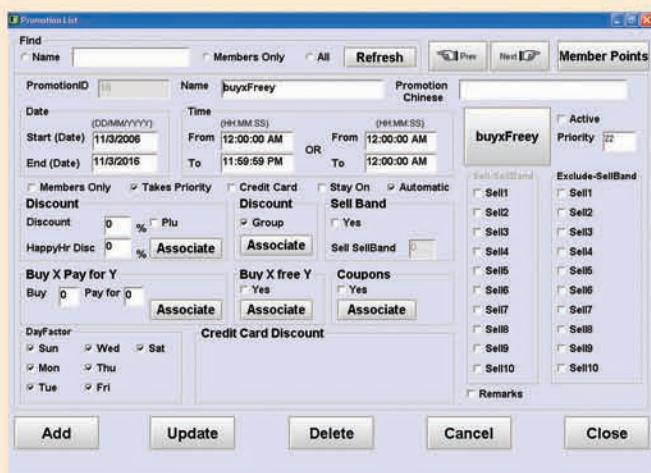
Promotion List

Find

Name

Members Only

All

Refresh

Prev

Next

Member Points

PromotionID 18

Name buyxFreey

Promotion Chinese

Date (DD/MM/YYYY)

Start (Date) 11/3/2006

End (Date) 11/3/2016

Time (HH:MM:SS)

From 12:00:00 AM

To 11:59:59 PM

OR

(HH:MM:SS)

From 12:00:00 AM

To 12:00:00 AM

buyxFreey

Active

Priority 22

Members Only

Takes Priority

Credit Card

Stay On

Automatic

Discount

Discount 0 %

Plu

HappyHr Disc 0 %

Associate

Discount

Group

Associate

Sell Band

Yes

Sell SellBand 0

Sell-SellBand

Sell1

Sell2

Sell3

Sell4

Sell5

Sell6

Sell7

Sell8

Sell9

Sell10

Exclude-SellBand

Sell1

Sell2

Sell3

Sell4

Sell5

Sell6

Sell7

Sell8

Sell9

Sell10

Buy X Pay for Y

Buy 0 Pay for 0

Associate

Buy X free Y

Yes

Associate

Coupons

Yes

Associate

DayFactor

Sun

Wed

Sat

Mon

Thu

Tue

Fri

Credit Card Discount

Remarks

Add

Update

Delete

Cancel

Close